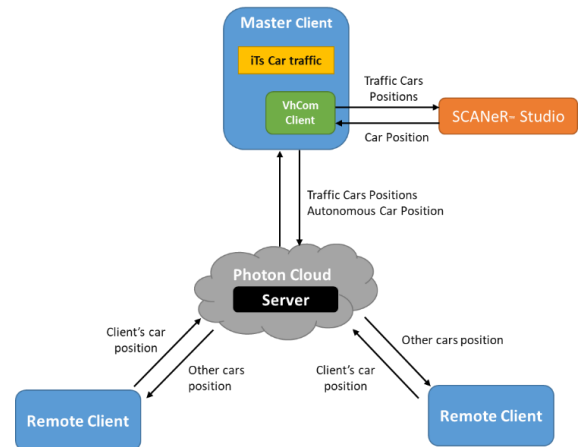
Master Client

iTs Car traffic

VhCom Client

Traffic Cars Positions

SCANeR- Studio

Car Position

Traffic Cars Positions
Autonomous Car Position

Photon Cloud

Server

Client's car position

Other cars position

Client's car position

Other cars position

Remote Client

Remote Client